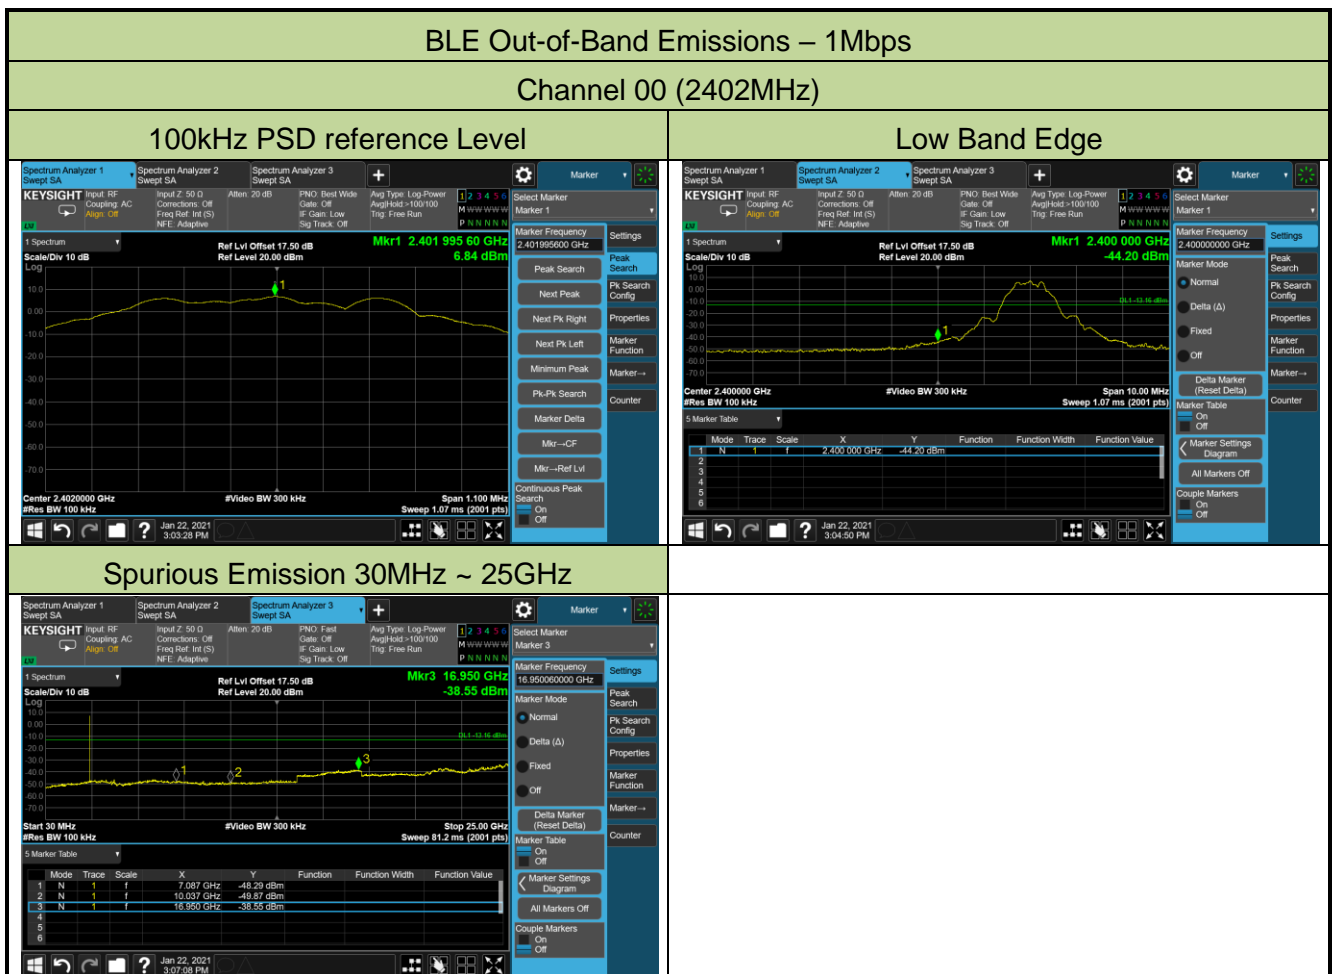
BLE Out-of-Band Emissions – 1Mbps

Channel 00 (2402MHz)

| 100kHz PSD reference Level | Low Band Edge |
|---|---|

Spectrum Analyzer 1 Swept SA | Spectrum Analyzer 2 Swept SA | Spectrum Analyzer 3 Swept SA | + | Marker

KEYSIGHT Input: RF Coupling: AC Align: Off | Input Z: 50 Ω Corrections: Off Freq Ref: Int (S) NFE: Adaptive | Atten: 20 dB | PNO: Best Wide Gate: Off IF Gain: Low Sig Track: Off | Avg Type: Log-Power Avg|Hold:>100/100 Trig: Free Run | 1 2 3 4 5 6 M WWWWW P N N N N N

Select Marker
Marker 1

1 Spectrum
Scale/Div 10 dB
Log
Ref Lvl Offset 17.50 dB
Ref Level 20.00 dBm
Mkr1 2.401 995 60 GHz
6.84 dBm
10.0
0.00
-10.0
-20.0
-30.0
-40.0
-50.0
-60.0
-70.0
Center 2.4020000 GHz
#Res BW 100 kHz
#Video BW 300 kHz
Span 1.100 MHz
Sweep 1.07 ms (2001 pts)

Marker Frequency 2.401995600 GHz | Settings
Peak Search | Peak Search
Next Peak | Pk Search Config
Next Pk Right | Properties
Next Pk Left | Marker Function
Minimum Peak | Marker→
Pk-Pk Search | Counter
Marker Delta
Mkr→CF
Mkr→Ref Lvl
Continuous Peak Search On Off

Jan 22, 2021 3:03:28 PM

Spectrum Analyzer 1 Swept SA | Spectrum Analyzer 2 Swept SA | Spectrum Analyzer 3 Swept SA | + | Marker

KEYSIGHT Input: RF Coupling: AC Align: Off | Input Z: 50 Ω Corrections: Off Freq Ref: Int (S) NFE: Adaptive | Atten: 20 dB | PNO: Best Wide Gate: Off IF Gain: Low Sig Track: Off | Avg Type: Log-Power Avg|Hold:>100/100 Trig: Free Run | 1 2 3 4 5 6 M WWWWW P N N N N N

Select Marker
Marker 1

1 Spectrum
Scale/Div 10 dB
Log
Ref Lvl Offset 17.50 dB
Ref Level 20.00 dBm
Mkr1 2.400 000 GHz
-44.20 dBm
10.0
0.00
-10.0
-20.0
-30.0
-40.0
-50.0
-60.0
-70.0
DL1 -13.16 dBm
Center 2.400000 GHz
#Res BW 100 kHz
#Video BW 300 kHz
Span 10.00 MHz
Sweep 1.07 ms (2001 pts)

5 Marker Table

| | Mode | Trace | Scale | X | Y | Function | Function Width | Function Value |
|---|---|---|---|---|---|---|---|---|
| 1 | N | 1 | f | 2.400 000 GHz | -44.20 dBm | | | |
| 2 | | | | | | | | |
| 3 | | | | | | | | |
| 4 | | | | | | | | |
| 5 | | | | | | | | |
| 6 | | | | | | | | |

Marker Frequency 2.400000000 GHz | Settings
Marker Mode | Peak Search
Normal | Pk Search Config
Delta (Δ) | Properties
Fixed | Marker Function
Off | Marker→
Delta Marker (Reset Delta) | Counter
Marker Table On Off
Marker Settings Diagram
All Markers Off
Couple Markers On Off

Jan 22, 2021 3:04:50 PM

Spurious Emission 30MHz ~ 25GHz

Spectrum Analyzer 1 Swept SA | Spectrum Analyzer 2 Swept SA | Spectrum Analyzer 3 Swept SA | + | Marker

KEYSIGHT Input: RF Coupling: AC Align: Off | Input Z: 50 Ω Corrections: Off Freq Ref: Int (S) NFE: Adaptive | Atten: 20 dB | PNO: Fast Gate: Off IF Gain: Low Sig Track: Off | Avg Type: Log-Power Avg|Hold:>100/100 Trig: Free Run | 1 2 3 4 5 6 M WWWWW P N N N N N

Select Marker
Marker 3

1 Spectrum
Scale/Div 10 dB
Log
Ref Lvl Offset 17.50 dB
Ref Level 20.00 dBm
Mkr3 16.950 GHz
-38.55 dBm
10.0
0.00
-10.0
-20.0
-30.0
-40.0
-50.0
-60.0
-70.0
DL1 -13.16 dBm
Start 30 MHz
#Res BW 100 kHz
#Video BW 300 kHz
Stop 25.00 GHz
Sweep 81.2 ms (2001 pts)

5 Marker Table

| | Mode | Trace | Scale | X | Y | Function | Function Width | Function Value |
|---|---|---|---|---|---|---|---|---|
| 1 | N | 1 | f | 7.087 GHz | -48.29 dBm | | | |
| 2 | N | 1 | f | 10.037 GHz | -49.87 dBm | | | |
| 3 | N | 1 | f | 16.950 GHz | -38.55 dBm | | | |
| 4 | | | | | | | | |
| 5 | | | | | | | | |
| 6 | | | | | | | | |

Marker Frequency 16.950060000 GHz | Settings
Marker Mode | Peak Search
Normal | Pk Search Config
Delta (Δ) | Properties
Fixed | Marker Function
Off | Marker→
Delta Marker (Reset Delta) | Counter
Marker Table On Off
Marker Settings Diagram
All Markers Off
Couple Markers On Off

Jan 22, 2021 3:07:08 PM